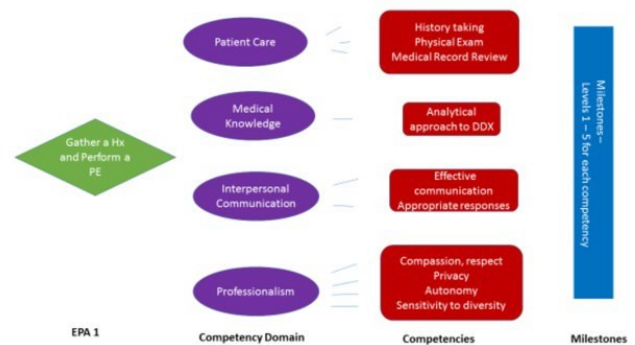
Gather a Hx and Perform a PE

Patient Care

Medical Knowledge

Interpersonal Communication

Professionalism

History taking
Physical Exam
Medical Record Review

Analytical approach to DDX

Effective communication
Appropriate responses

Compassion, respect
Privacy
Autonomy
Sensitivity to diversity

Milestones – Levels 1 – 5 for each competency

EPA 1

Competency Domain

Competencies

Milestones